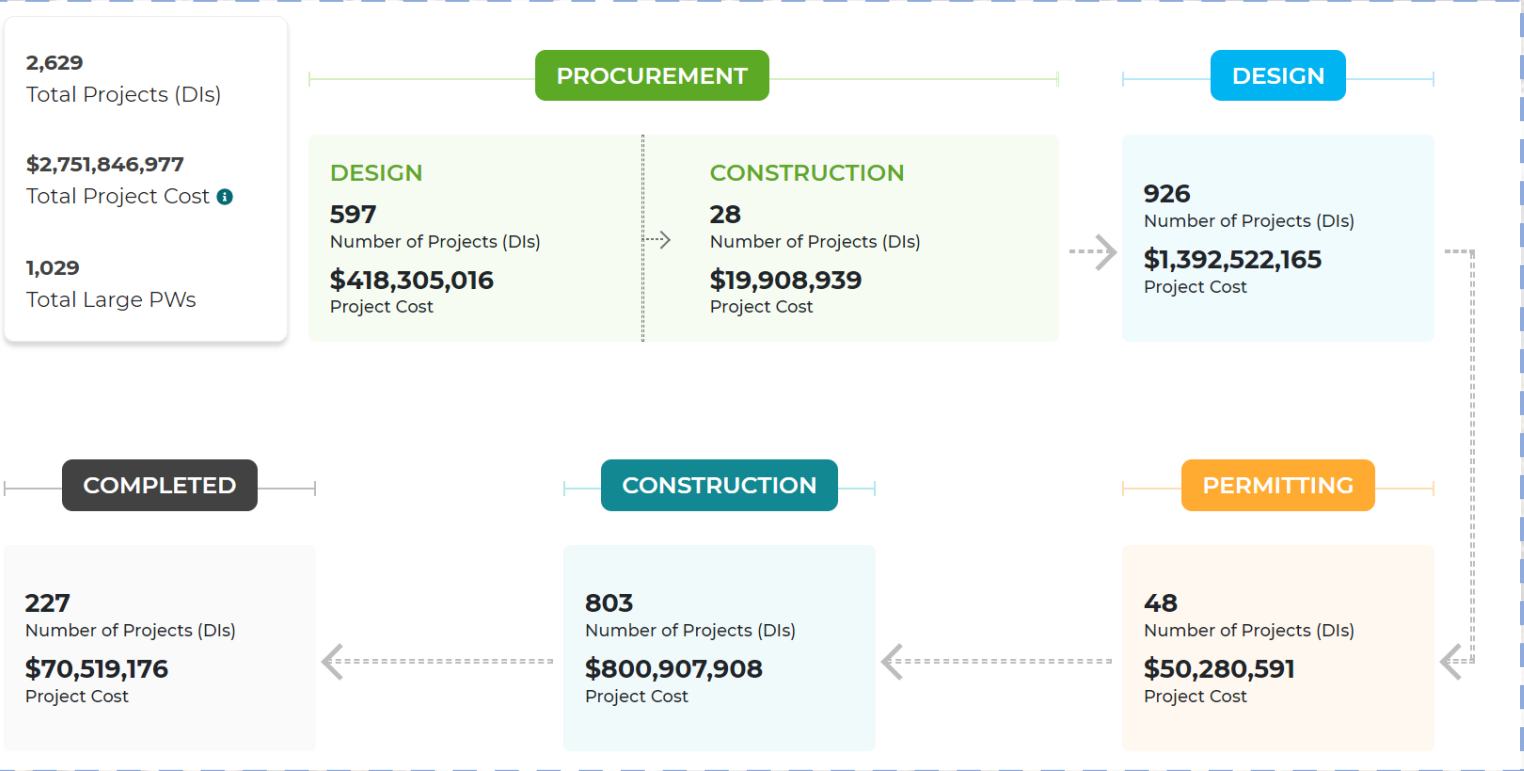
2,629
Total Projects (DIs)

$2,751,846,977
Total Project Cost

1,029
Total Large PWs

PROCUREMENT

DESIGN
597
Number of Projects (DIs)
$418,305,016
Project Cost

CONSTRUCTION
28
Number of Projects (DIs)
$19,908,939
Project Cost

DESIGN

926
Number of Projects (DIs)
$1,392,522,165
Project Cost

COMPLETED

227
Number of Projects (DIs)
$70,519,176
Project Cost

CONSTRUCTION

803
Number of Projects (DIs)
$800,907,908
Project Cost

PERMITTING

48
Number of Projects (DIs)
$50,280,591
Project Cost